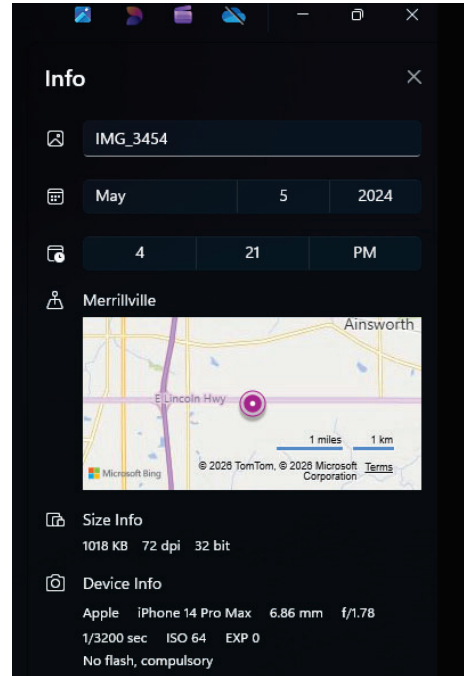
Info

IMG_3454

May 5 2024

4 21 PM

Merrillville

Ainsworth

E Lincoln Hwy

1 miles 1 km

Microsoft Bing © 2026 TomTom, © 2026 Microsoft Corporation Terms

Size Info

1018 KB 72 dpi 32 bit

Device Info

Apple iPhone 14 Pro Max 6.86 mm f/1.78

1/3200 sec ISO 64 EXP 0

No flash, compulsory